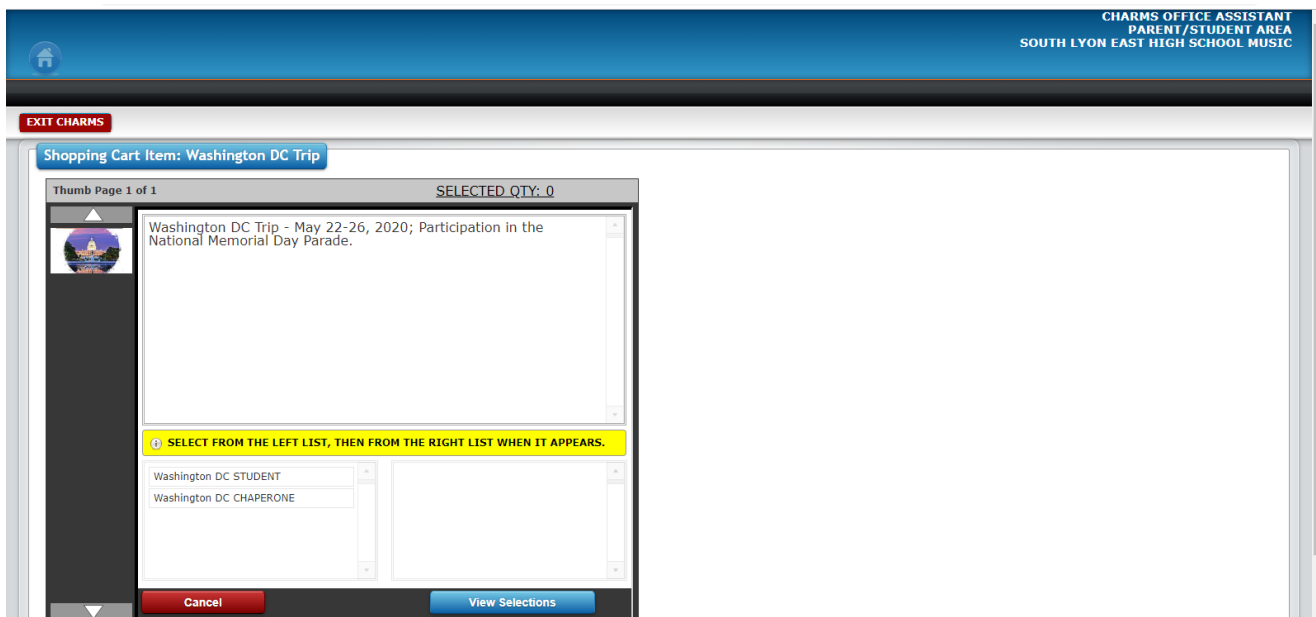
CHARMS OFFICE ASSISTANT
PARENT/STUDENT AREA
SOUTH LYON EAST HIGH SCHOOL MUSIC

EXIT CHARMS

Shopping Cart Item: Washington DC Trip

Thumb Page 1 of 1

SELECTED QTY: 0

Washington DC Trip - May 22-26, 2020; Participation in the National Memorial Day Parade.

SELECT FROM THE LEFT LIST, THEN FROM THE RIGHT LIST WHEN IT APPEARS.

Washington DC STUDENT
Washington DC CHAPERONE

Cancel

View Selections